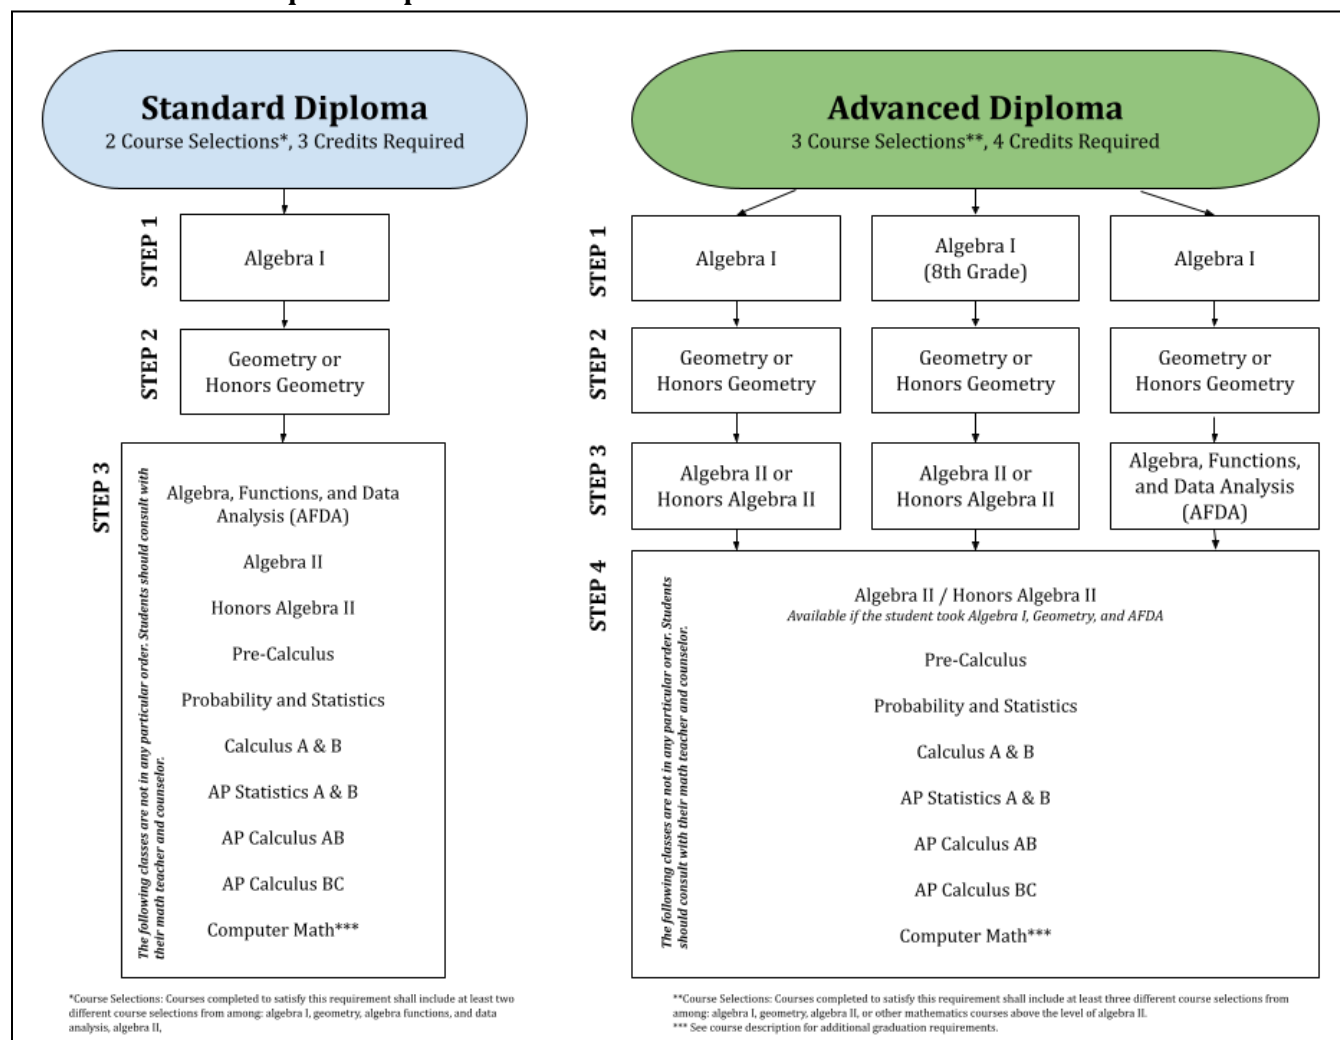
Standard Diploma
2 Course Selections*, 3 Credits Required

STEP 1

Algebra I

STEP 2

Geometry or Honors Geometry

STEP 3

The following classes are not in any particular order. Students should consult with their math teacher and counselor.

Algebra, Functions, and Data Analysis (AFDA)

Algebra II

Honors Algebra II

Pre-Calculus

Probability and Statistics

Calculus A & B

AP Statistics A & B

AP Calculus AB

AP Calculus BC

Computer Math***

*Course Selections: Courses completed to satisfy this requirement shall include at least two different course selections from among: algebra I, geometry, algebra functions, and data analysis, algebra II,

Advanced Diploma
3 Course Selections**, 4 Credits Required

STEP 1

Algebra I

Algebra I (8th Grade)

Algebra I

STEP 2

Geometry or Honors Geometry

Geometry or Honors Geometry

Geometry or Honors Geometry

STEP 3

Algebra II or Honors Algebra II

Algebra II or Honors Algebra II

Algebra, Functions, and Data Analysis (AFDA)

STEP 4

The following classes are not in any particular order. Students should consult with their math teacher and counselor.

Algebra II / Honors Algebra II
Available if the student took Algebra I, Geometry, and AFDA

Pre-Calculus

Probability and Statistics

Calculus A & B

AP Statistics A & B

AP Calculus AB

AP Calculus BC

Computer Math***

**Course Selections: Courses completed to satisfy this requirement shall include at least three different course selections from among: algebra I, geometry, algebra II, or other mathematics courses above the level of algebra II.
*** See course description for additional graduation requirements.